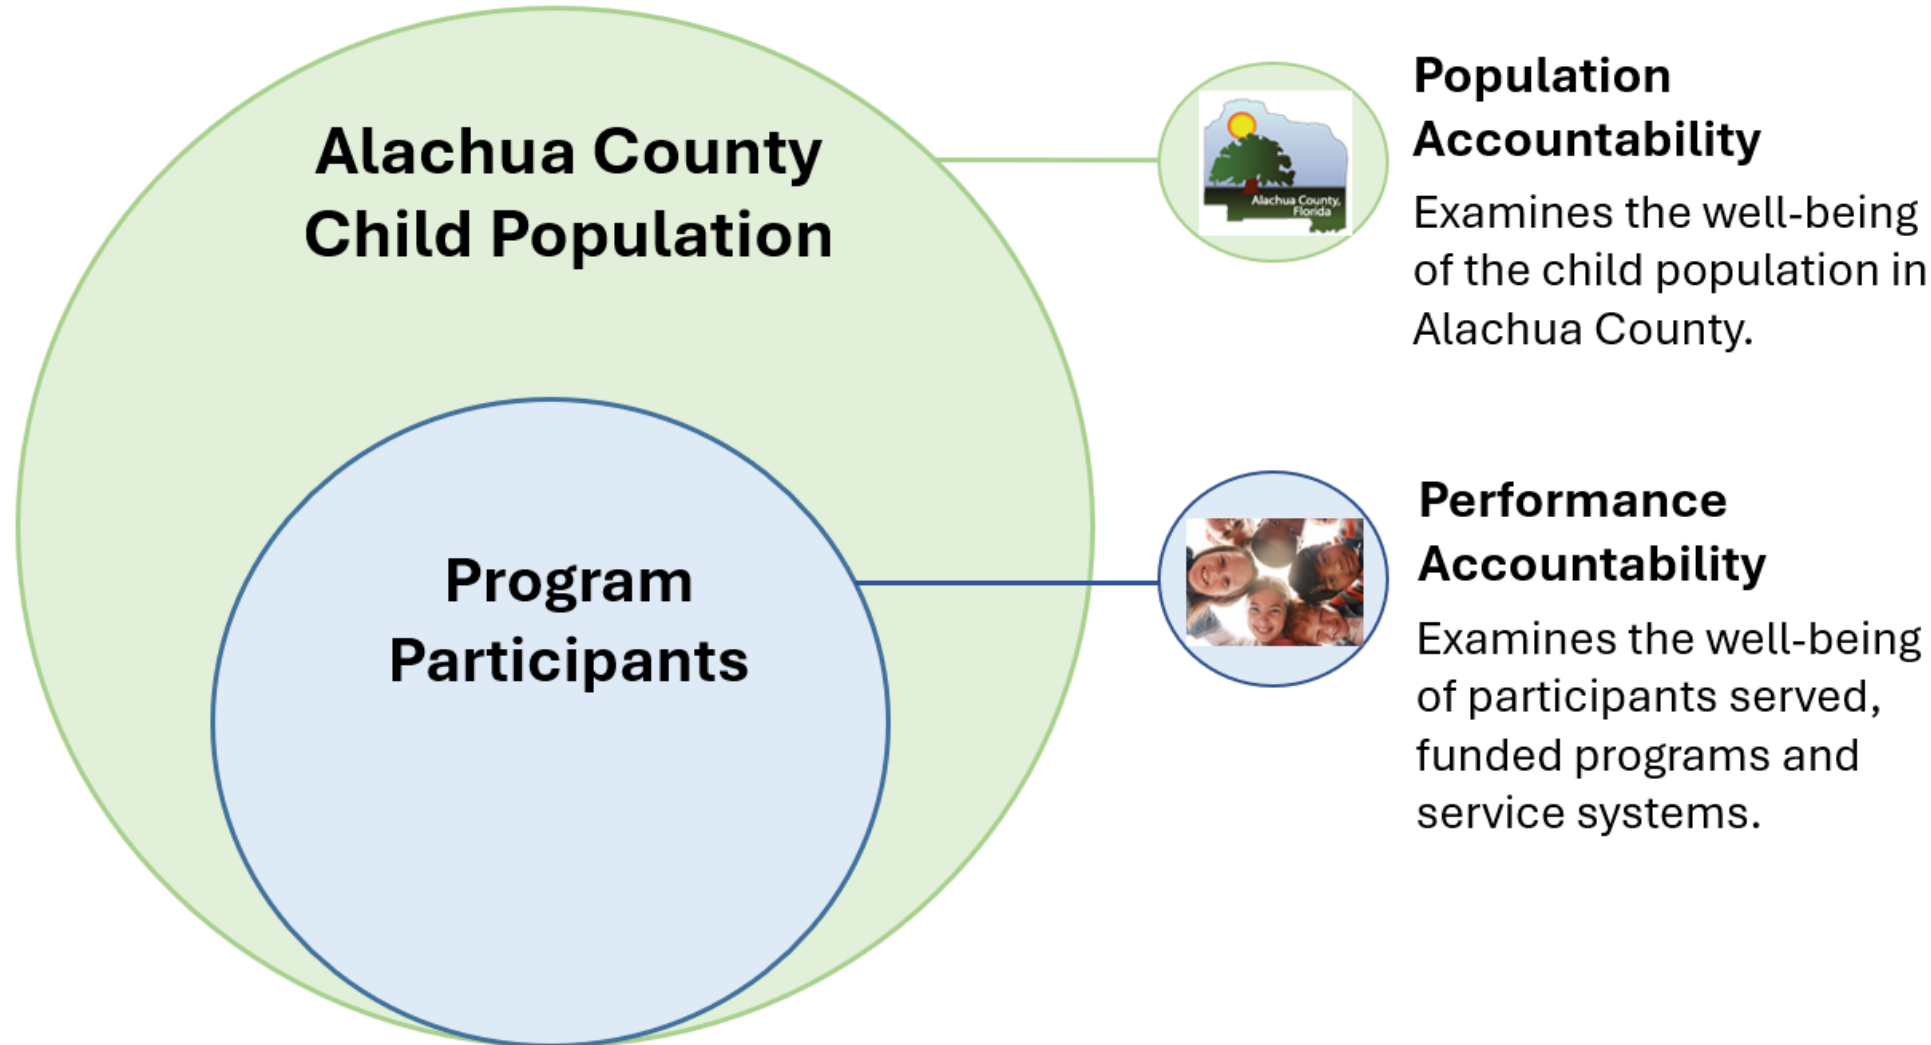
Alachua County Child Population

Program Participants

Alachua County, Florida

Population Accountability

Examines the well-being of the child population in Alachua County.

Performance Accountability

Examines the well-being of participants served, funded programs and service systems.